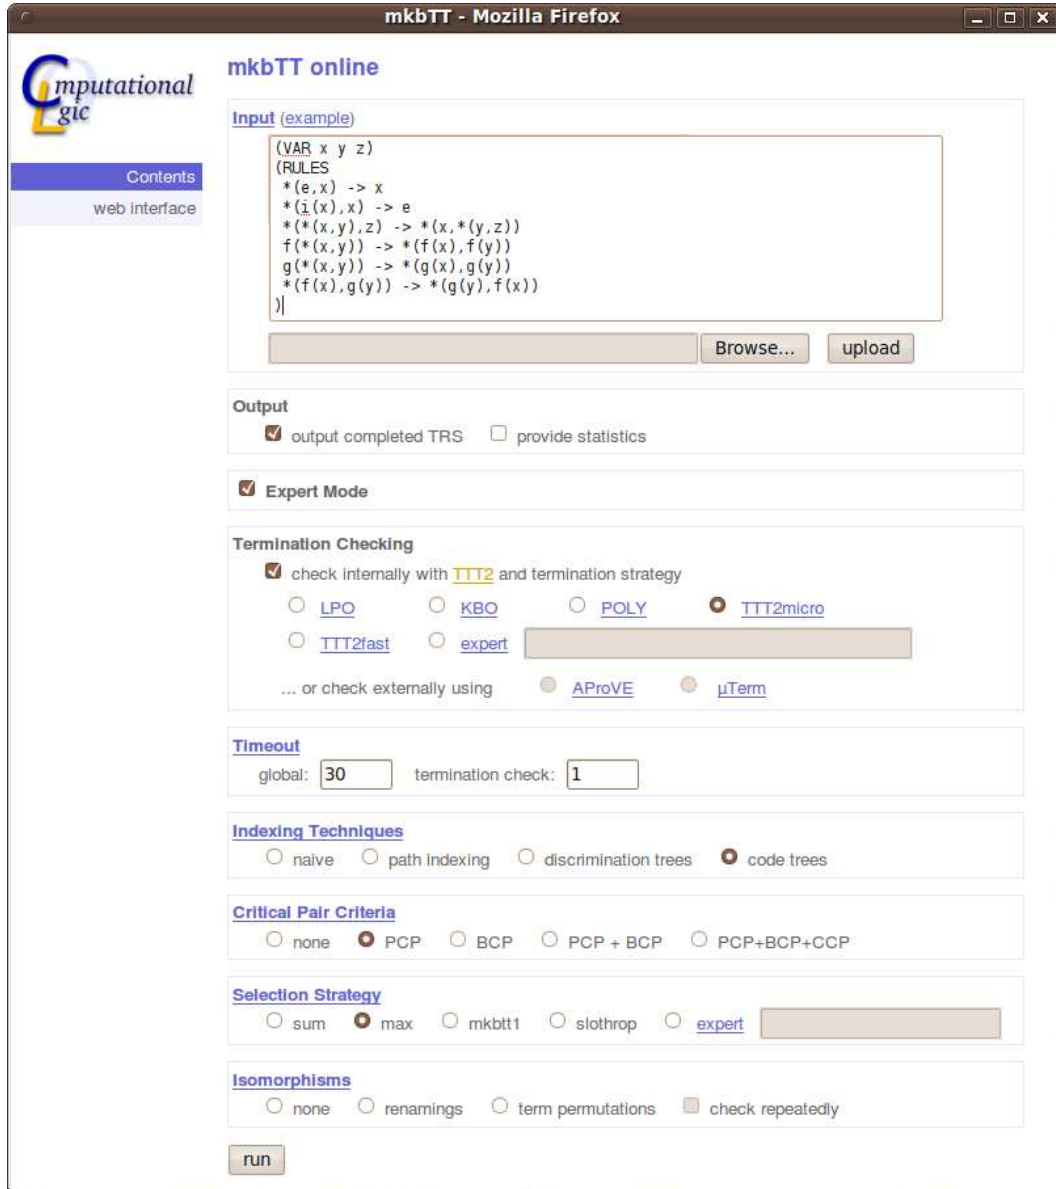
mkbTT - Mozilla Firefox

Computational Logic

Contents
web interface

mkbTT online

Input (example)

(VAR x y z)
(RULES
*(e,x) -> x
*(i(x),x) -> e
*(*(x,y),z) -> *(x,*(y,z))
f(*(x,y)) -> *(f(x),f(y))
g(*(x,y)) -> *(g(x),g(y))
*(f(x),g(y)) -> *(g(y),f(x))
)

Browse... upload

Output
output completed TRS provide statistics

Expert Mode

Termination Checking
check internally with TTT2 and termination strategy
LPO KBO POLY TTT2micro
TTT2fast expert
... or check externally using AProVE µTerm

Timeout
global: 30 termination check: 1

Indexing Techniques
naive path indexing discrimination trees code trees

Critical Pair Criteria
none PCP BCP PCP + BCP PCP+BCP+CCP

Selection Strategy
sum max mkbtt1 slothrop expert

Isomorphisms
none renamings term permutations check repeatedly

run